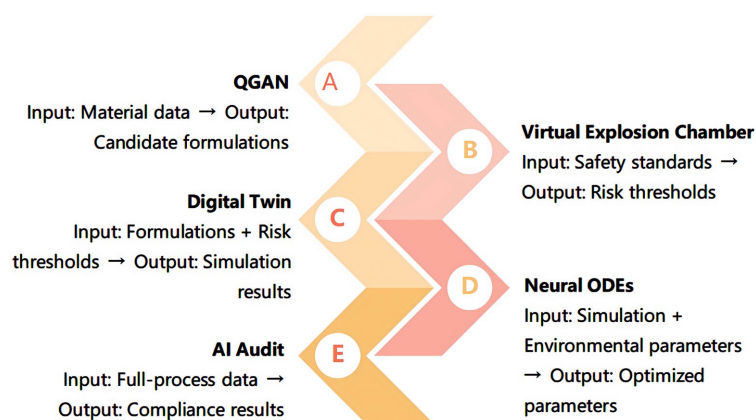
QGAN
Input: Material data → Output: Candidate formulations

A

Virtual Explosion Chamber
Input: Safety standards → Output: Risk thresholds

B

Digital Twin
Input: Formulations + Risk thresholds → Output: Simulation results

C

D

Neural ODEs
Input: Simulation + Environmental parameters → Output: Optimized parameters

AI Audit
Input: Full-process data → Output: Compliance results

E